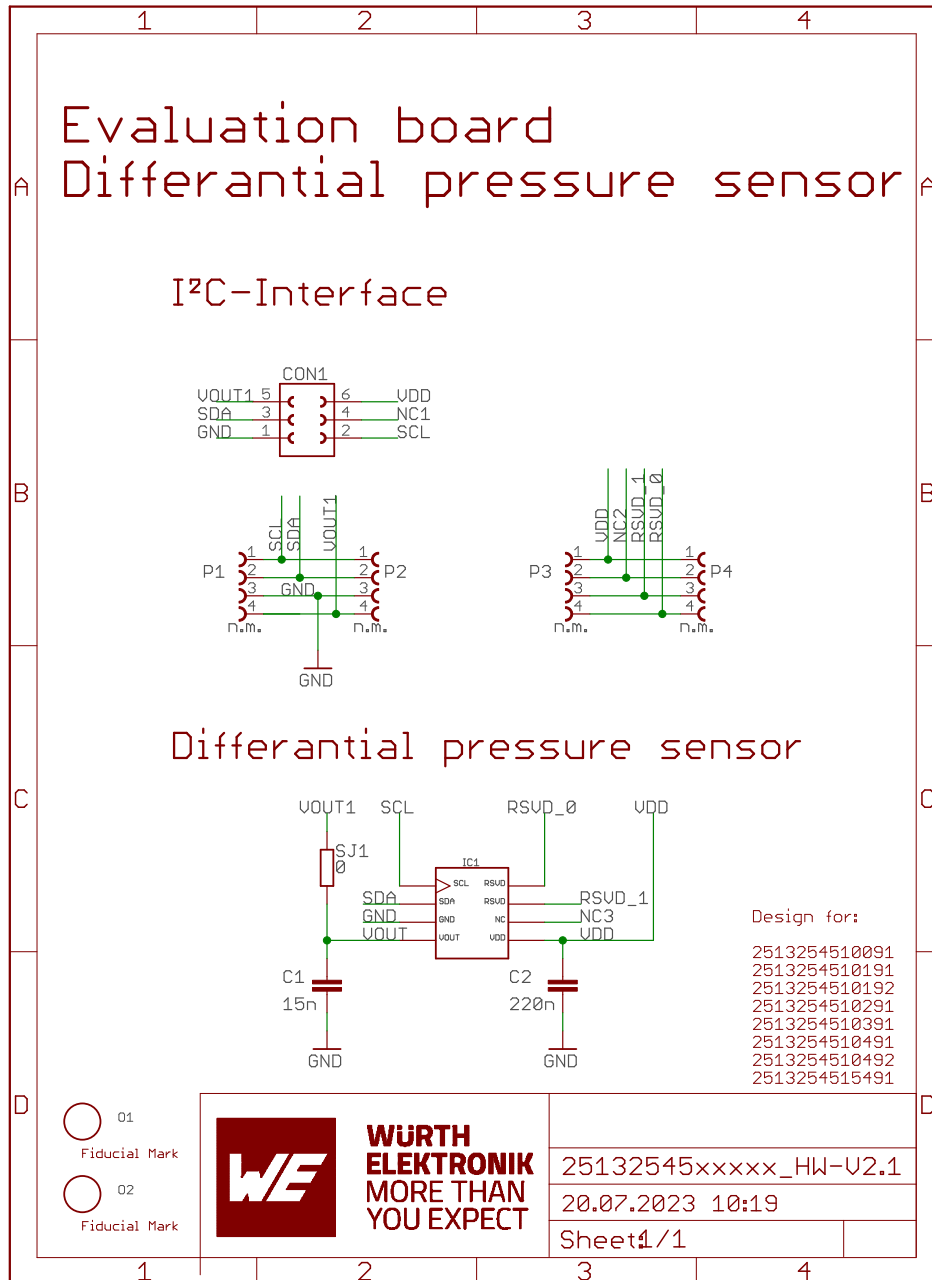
1 2 3 4

A

Evaluation board
Differantial pressure sensor

I²C-Interface

CON1
VOUT1 5 6 VDD
SDA 3 4 NC1
GND 1 2 SCL

B

SCL SDA VOUT1
P1 1 2 3 4 GND 1 2 3 4 P2
n.m. n.m.
GND

VDD NC2 RSVD_1 RSVD_0
P3 1 2 3 4 1 2 3 4 P4
n.m. n.m.

Differantial pressure sensor

C

VOUT1 SCL RSVD_0 VDD
SJ1
0
IC1
SCL RSVD
SDA RSVD
GND NC
VOUT VDD
SDA RSVD_1
GND NC3
VOUT VDD
C1
15n
C2
220n
GND GND

Design for:
2513254510091
2513254510191
2513254510192
2513254510291
2513254510391
2513254510491
2513254510492
2513254515491

D

O1
Fiducial Mark
O2
Fiducial Mark

WÜRTH ELEKTRONIK MORE THAN YOU EXPECT
25132545xxxxx_HW-V2.1
20.07.2023 10:19
Sheet: 1/1

1 2 3 4